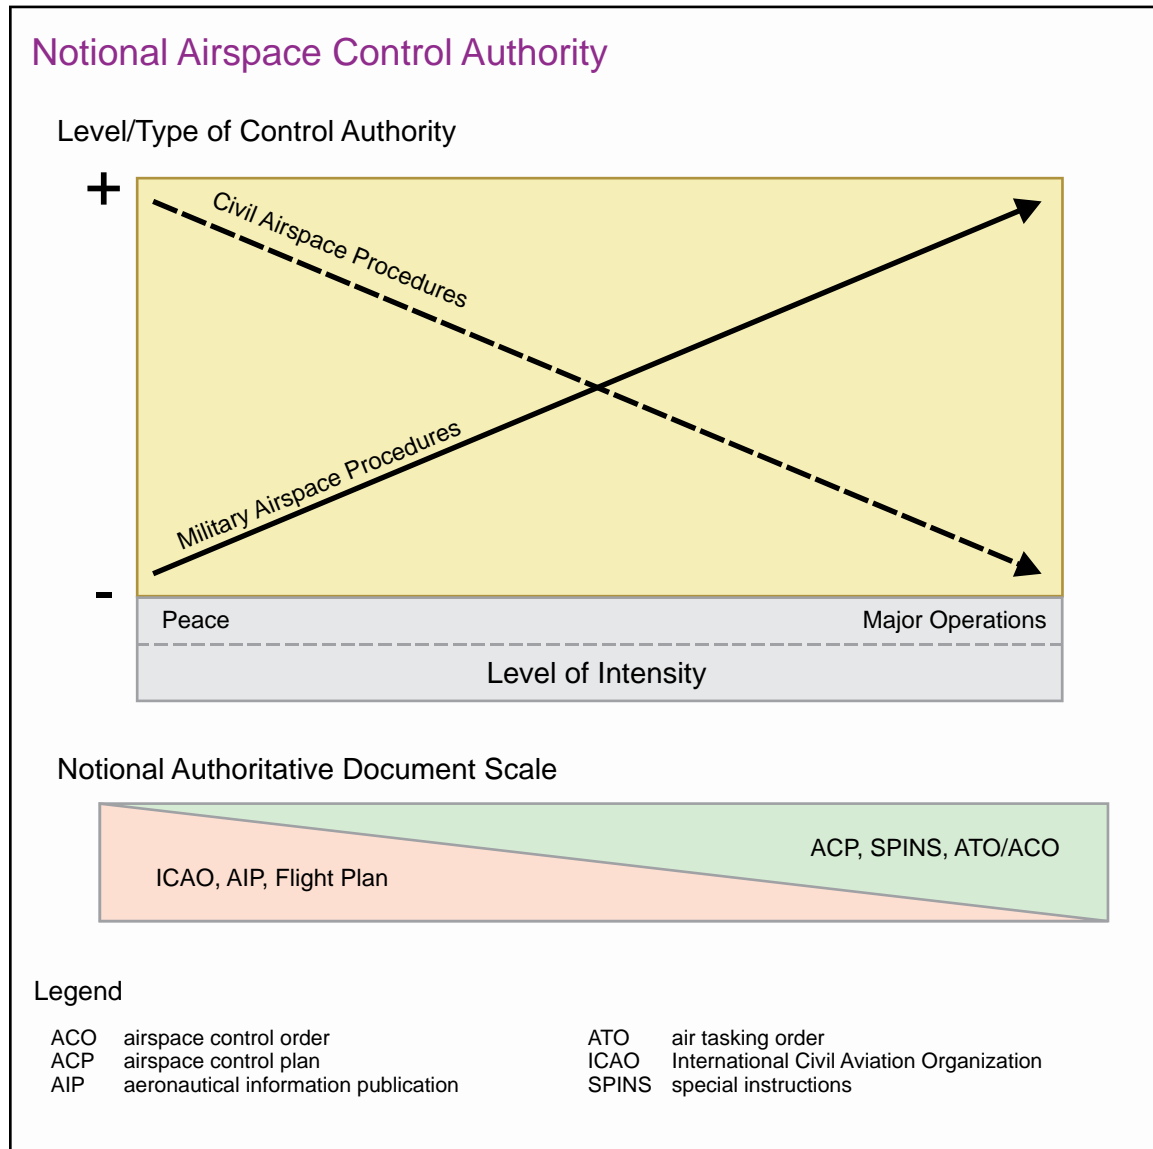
Notional Airspace Control Authority

Level/Type of Control Authority

+

-

Civil Airspace Procedures

Military Airspace Procedures

Peace

Major Operations

Level of Intensity

Notional Authoritative Document Scale

ACP, SPINS, ATO/ACO

ICAO, AIP, Flight Plan

Legend

ACO airspace control order
ACP airspace control plan
AIP aeronautical information publication

ATO air tasking order
ICAO International Civil Aviation Organization
SPINS special instructions